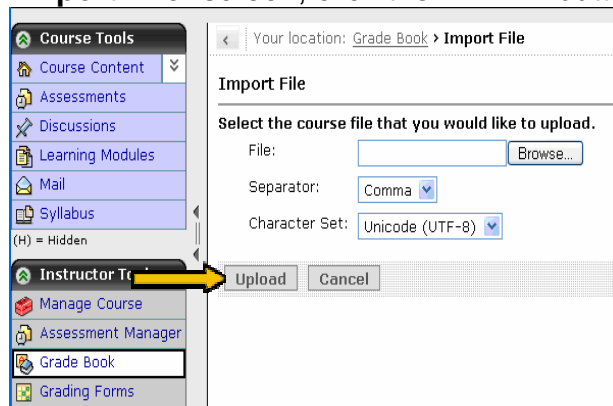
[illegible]

Course Tools
Course Content
Assessments
Discussions
Learning Modules
Mail
Syllabus
(H) = Hidden

Instructor To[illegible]
Manage Course
Assessment Manager
Grade Book
Grading Forms

Your location: Grade Book › Import File

Import File

Select the course file that you would like to upload.

File: Browse...

Separator: Comma

Character Set: Unicode (UTF-8)

Upload Cancel